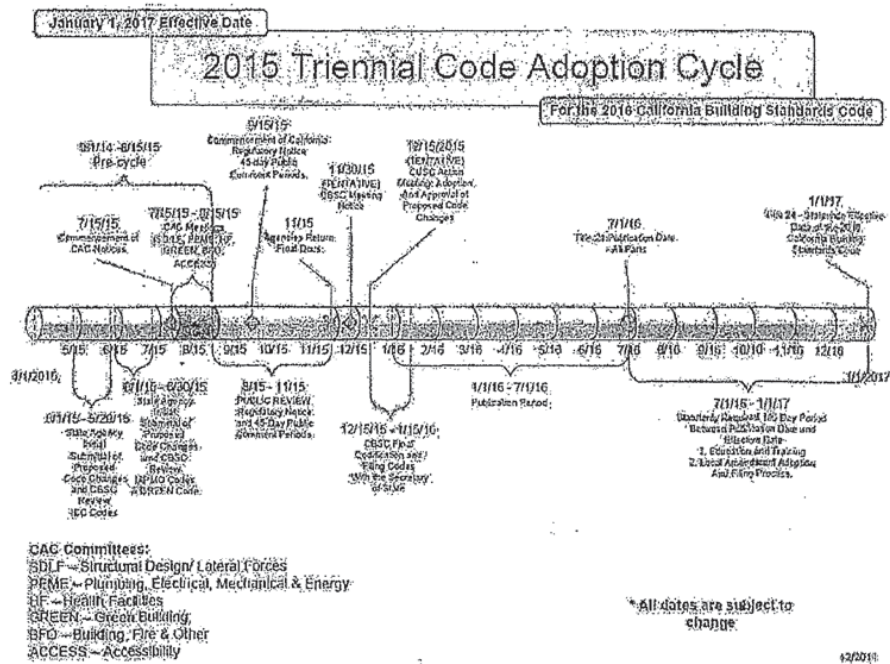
January 1, 2017 Effective Date

2015 Triennial Code Adoption Cycle

For the 2016 California Building Standards Code

9/1/14 - 6/15/15
Pre-cycle

9/15/15
Commencement of California Regulatory Notice 45-day Public Comment Periods.

11/30/15
(TENTATIVE)
CBSC Meeting Notice

12/15/2015
(TENTATIVE)
CBSC Action Meeting: Adoption and Approval of Proposed Code Changes

1/1/17
Title 24 - Statewide Effective Date of the 2016 California Building Standards Code

7/15/15
Commencement of CAC Notices.

7/15/15 - 8/15/15
CAC Meetings (SDLF, PEME, HF, GREEN, BFO, ACCESS)

11/15
Agencies Return Final Docs.

7/1/16
Title 24 Publication Date - All Parts

5/15 6/15 7/15 8/15 9/15 10/15 11/15 12/15 1/16 2/16 3/16 4/16 5/16 6/16 7/16 8/16 9/16 10/16 11/16 12/16

3/1/2015

1/1/2017

3/1/15 - 5/20/15
State Agency Initial Submittal of Proposed Code Changes and CBSC Review I-Codes

5/1/15 - 6/30/15
State Agency Initial Submittal of Proposed Code Changes and CBSC Review UPC/UMC Codes & GREEN Code

9/15 - 11/15
PUBLIC REVIEW Regulatory Notice and 45 Day Public Comment Periods.

12/15/15 - 1/15/16
CBSC Final Codification and Filing Codes with the Secretary of State

1/1/16 - 7/1/16
Publication Period

7/1/16 - 1/1/17
Statutorily Required 180 Day Period Between Publication Date and Effective Date -
1. Education and Training
2. Local Amendment Adoption And Filing Process.

CAC Committees:
SDLF – Structural Design/ Lateral Forces
PEME – Plumbing, Electrical, Mechanical & Energy
HF – Health Facilities
GREEN – Green Building
BFO – Building, Fire & Other
ACCESS – Accessibility

* All dates are subject to change

12/2014